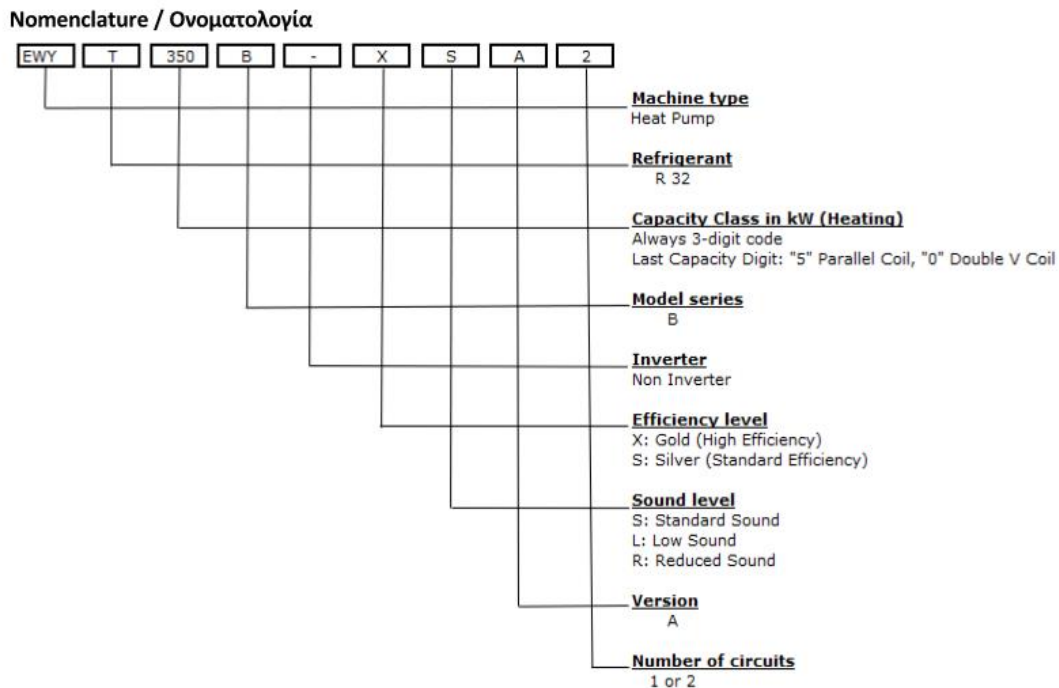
Nomenclature / Ονοματολογία

EWY T 350 B - X S A 2

Machine type
Heat Pump

Refrigerant
R 32

Capacity Class in kW (Heating)
Always 3-digit code
Last Capacity Digit: "5" Parallel Coil, "0" Double V Coil

Model series
B

Inverter
Non Inverter

Efficiency level
X: Gold (High Efficiency)
S: Silver (Standard Efficiency)

Sound level
S: Standard Sound
L: Low Sound
R: Reduced Sound

Version
A

Number of circuits
1 or 2